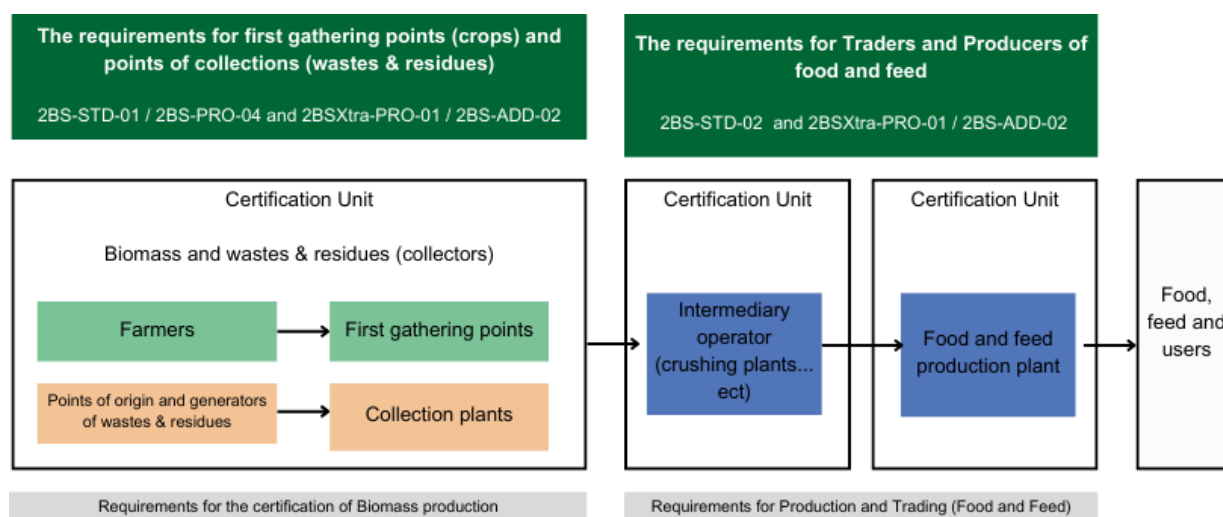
The requirements for first gathering points (crops) and points of collections (wastes & residues)

2BS-STD-01 / 2BS-PRO-04 and 2BSXtra-PRO-01 / 2BS-ADD-02

The requirements for Traders and Producers of food and feed

2BS-STD-02 and 2BSXtra-PRO-01 / 2BS-ADD-02

Certification Unit

Biomass and wastes & residues (collectors)

Farmers

First gathering points

Points of origin and generators of wastes & residues

Collection plants

Certification Unit

Intermediary operator (crushing plants... ect)

Certification Unit

Food and feed production plant

Food, feed and users

Requirements for the certification of Biomass production

Requirements for Production and Trading (Food and Feed)